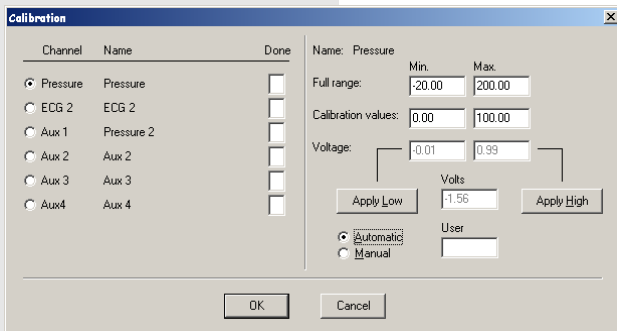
Calibration

| Channel | Name | Done |
|---|---|---|
| Pressure | Pressure | |
| ECG 2 | ECG 2 | |
| Aux 1 | Pressure 2 | |
| Aux 2 | Aux 2 | |
| Aux 3 | Aux 3 | |
| Aux4 | Aux 4 | |

Name: Pressure

| | Min. | Max. |
|---|---|---|
| Full range: | -20.00 | 200.00 |
| Calibration values: | 0.00 | 100.00 |
| Voltage: | -0.01 | 0.99 |

Apply Low

Volts

-1.56

Apply High

Automatic

Manual

User

OK

Cancel